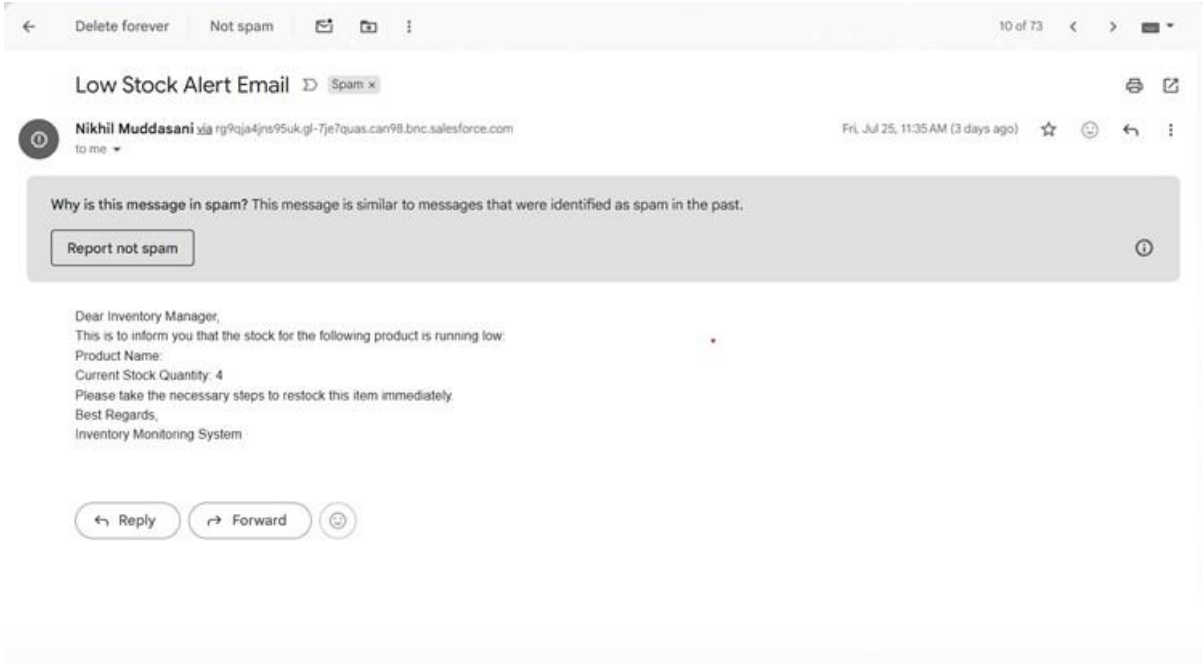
Delete forever Not spam

10 of 73

Low Stock Alert Email Spam ×

Nikhil Muddasani via rg9qja4jns95uk.gl-7je7quas.can98.bnc.salesforce.com
to me

Fri, Jul 25, 11:35 AM (3 days ago)

Why is this message in spam? This message is similar to messages that were identified as spam in the past.

Report not spam

Dear Inventory Manager,
This is to inform you that the stock for the following product is running low:
Product Name:
Current Stock Quantity: 4
Please take the necessary steps to restock this item immediately.
Best Regards,
Inventory Monitoring System

Reply Forward